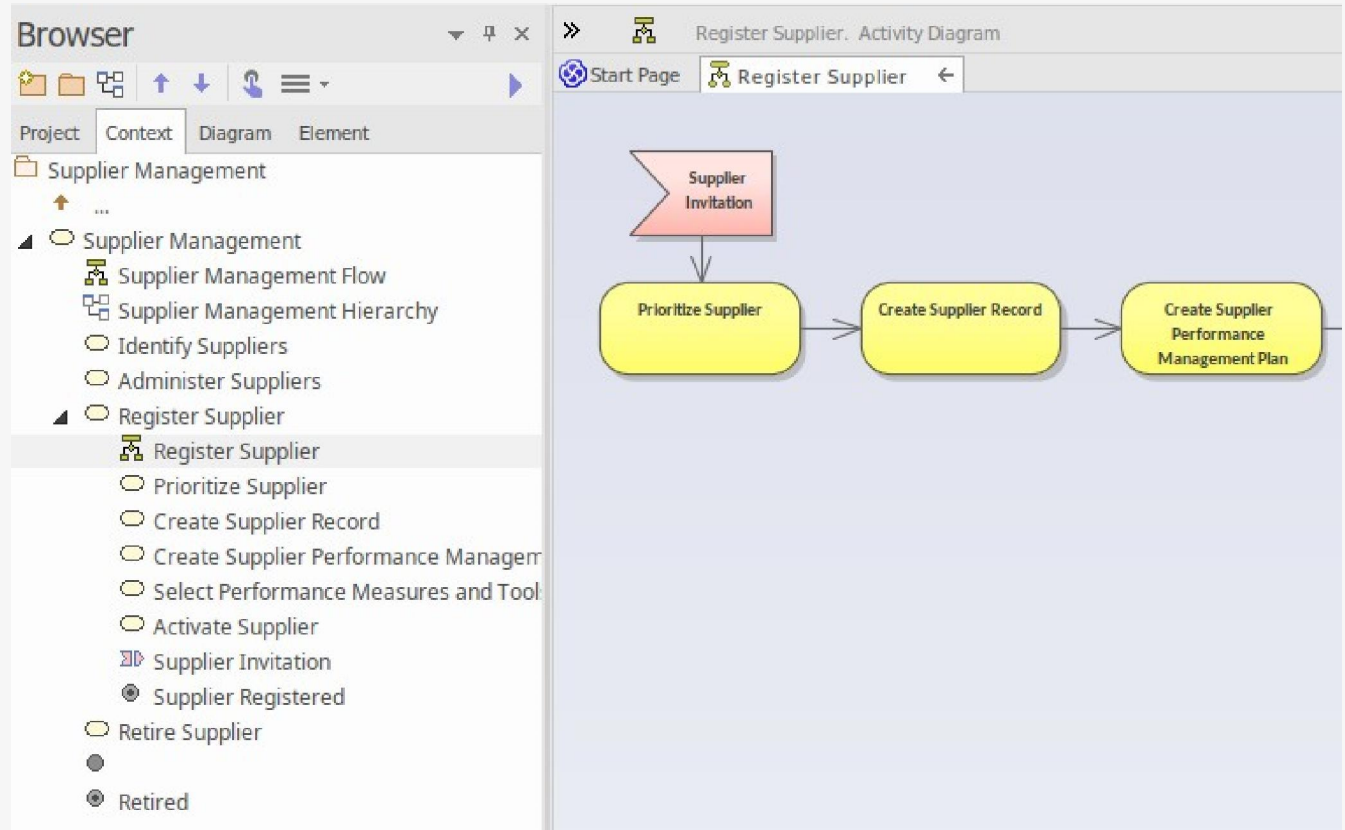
Browser

Project Context Diagram Element

Supplier Management

...

Supplier Management

Supplier Management Flow

Supplier Management Hierarchy

Identify Suppliers

Administer Suppliers

Register Supplier

Register Supplier

Prioritize Supplier

Create Supplier Record

Create Supplier Performance Managem

Select Performance Measures and Tool:

Activate Supplier

Supplier Invitation

Supplier Registered

Retire Supplier

Retired

Register Supplier. Activity Diagram

Start Page Register Supplier

Supplier Invitation

Prioritize Supplier

Create Supplier Record

Create Supplier Performance Management Plan